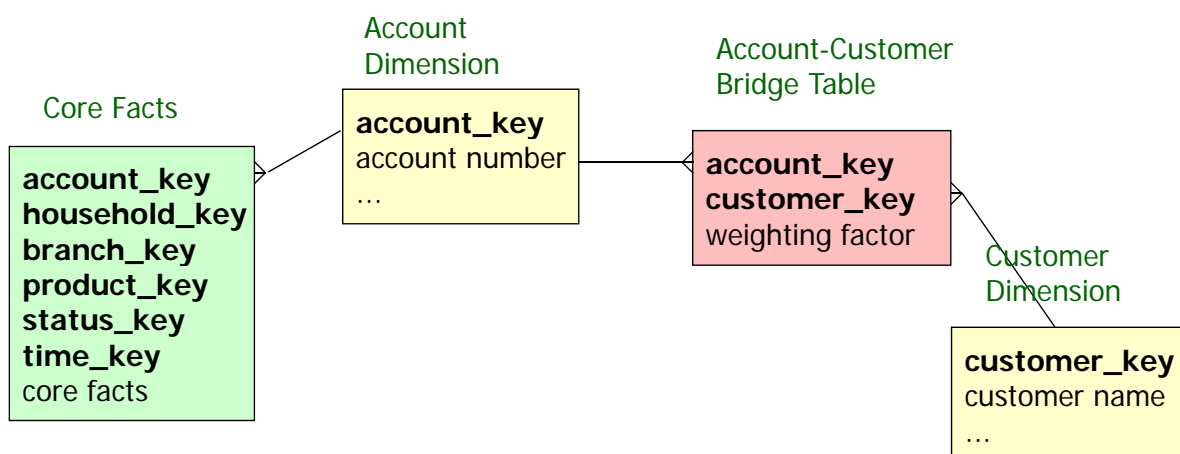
Core Facts

account_key
household_key
branch_key
product_key
status_key
time_key
core facts

Account Dimension

account_key
account number
…

Account-Customer Bridge Table

account_key
customer_key
weighting factor

Customer Dimension

customer_key
customer name
…